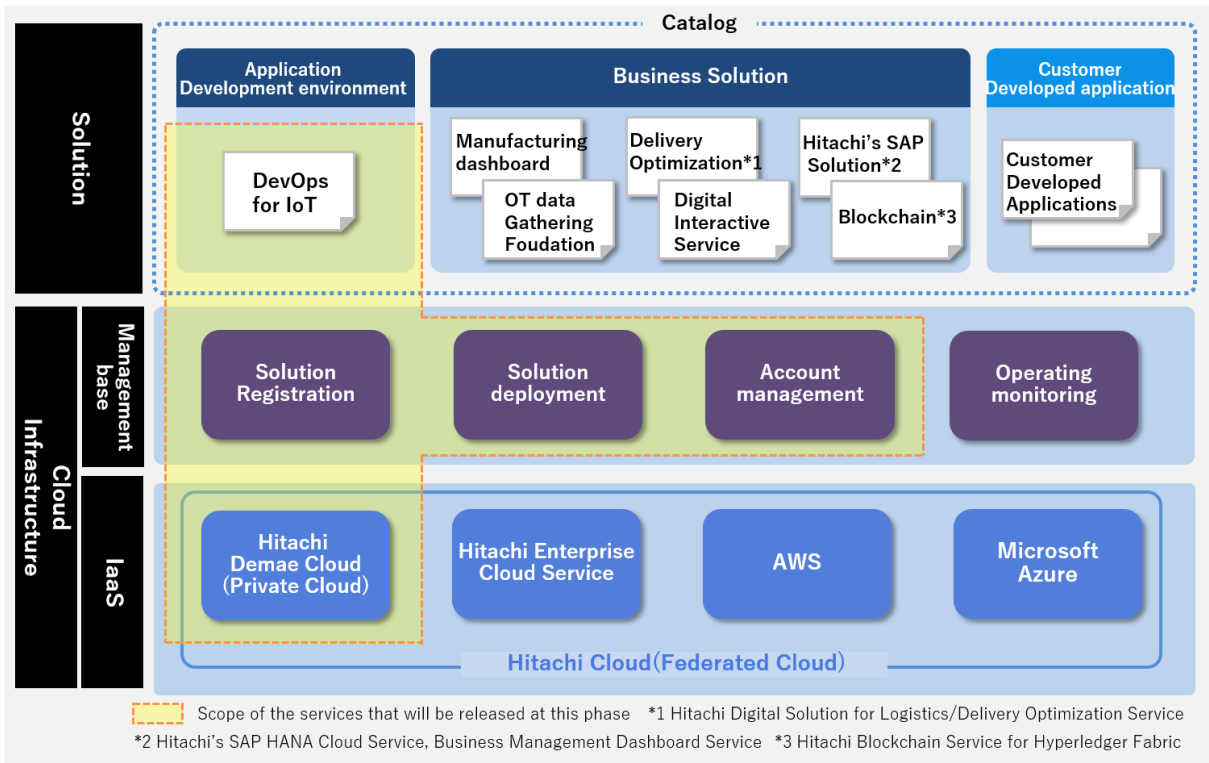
Catalog

Solution

Application Development environment

DevOps for IoT

Business Solution

Manufacturing dashboard

OT data Gathering Foudation

Delivery Optimization*1

Digital Interactive Service

Hitachi's SAP Solution*2

Blockchain*3

Customer Developed application

Customer Developed Applications

Cloud Infrastructure

Management base

Solution Registration

Solution deployment

Account management

Operating monitoring

IaaS

Hitachi Demae Cloud (Private Cloud)

Hitachi Enterprise Cloud Service

AWS

Microsoft Azure

Hitachi Cloud(Federated Cloud)

Scope of the services that will be released at this phase *1 Hitachi Digital Solution for Logistics/Delivery Optimization Service

*2 Hitachi's SAP HANA Cloud Service, Business Management Dashboard Service *3 Hitachi Blockchain Service for Hyperledger Fabric